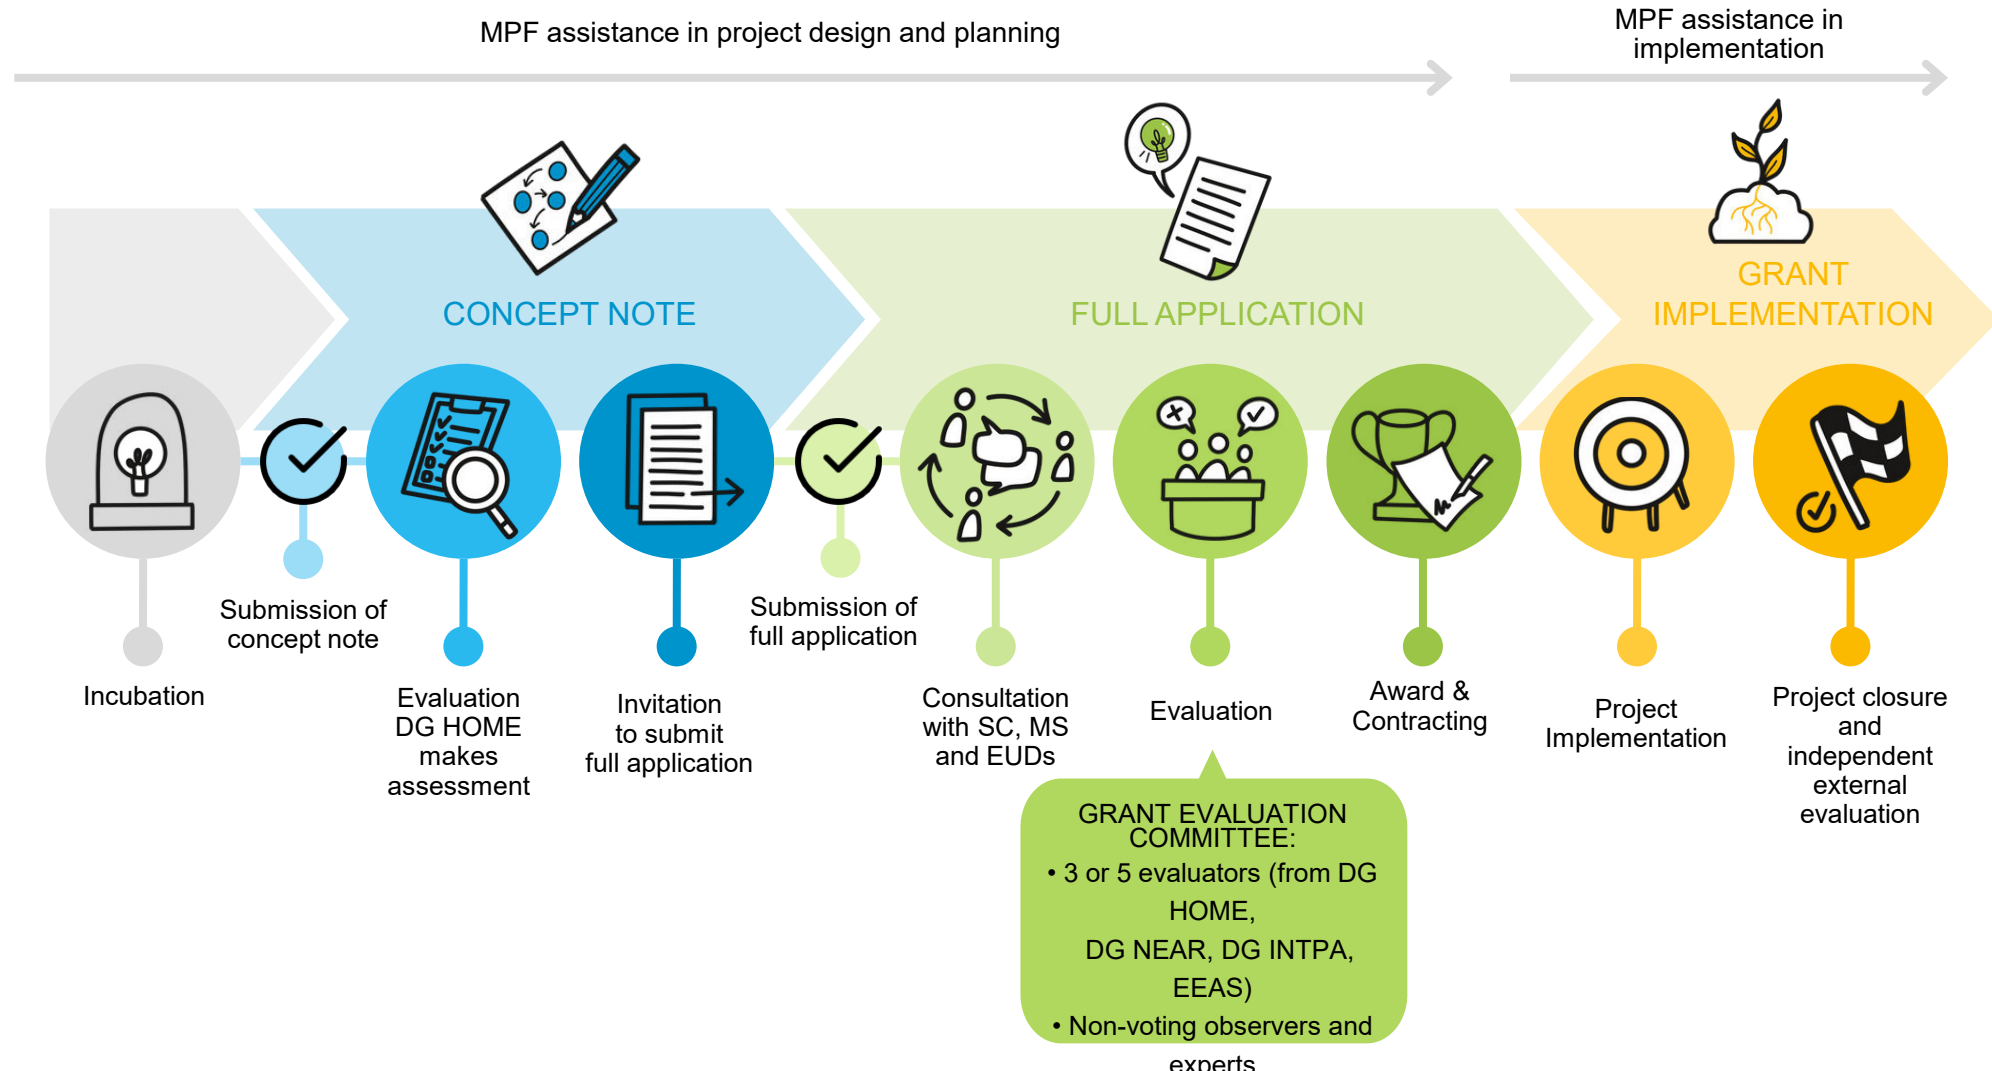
MPF assistance in project design and planning

MPF assistance in implementation

CONCEPT NOTE

FULL APPLICATION

GRANT IMPLEMENTATION

Incubation

Submission of concept note

Evaluation DG HOME makes assessment

Invitation to submit full application

Submission of full application

Consultation with SC, MS and EUDs

Evaluation

Award & Contracting

Project Implementation

Project closure and independent external evaluation

GRANT EVALUATION COMMITTEE:
• 3 or 5 evaluators (from DG HOME,
DG NEAR, DG INTPA, EEAS)
• Non-voting observers and experts